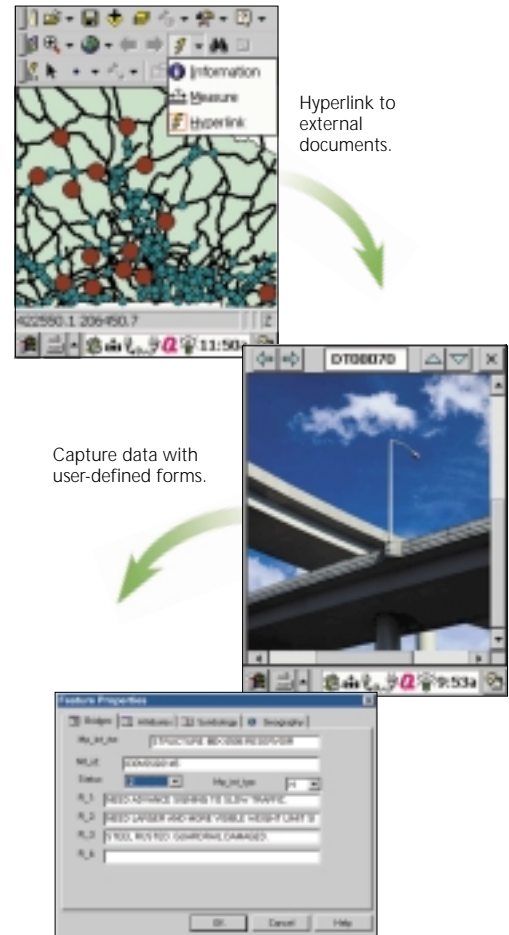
Information
Measure
Hyperlink

Hyperlink to external documents.

422590.1 206450.7

11:50

DT08070

9:53a

Capture data with user-defined forms.

Feature Properties

Bridges | Attributes | Symbology | Geography

Mp_int_no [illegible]
Nt_id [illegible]
Status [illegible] Mp_int_typ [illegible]
R_1 NEED ADVANCE SIGNING TO SLOW TRAFFIC
R_2 NEED LARGER AND MORE VISIBLE HEIGHT LIMIT SI
R_3 STEEL RUSTED. GUARDRAIL DAMAGED.
R_4

OK Cancel Help